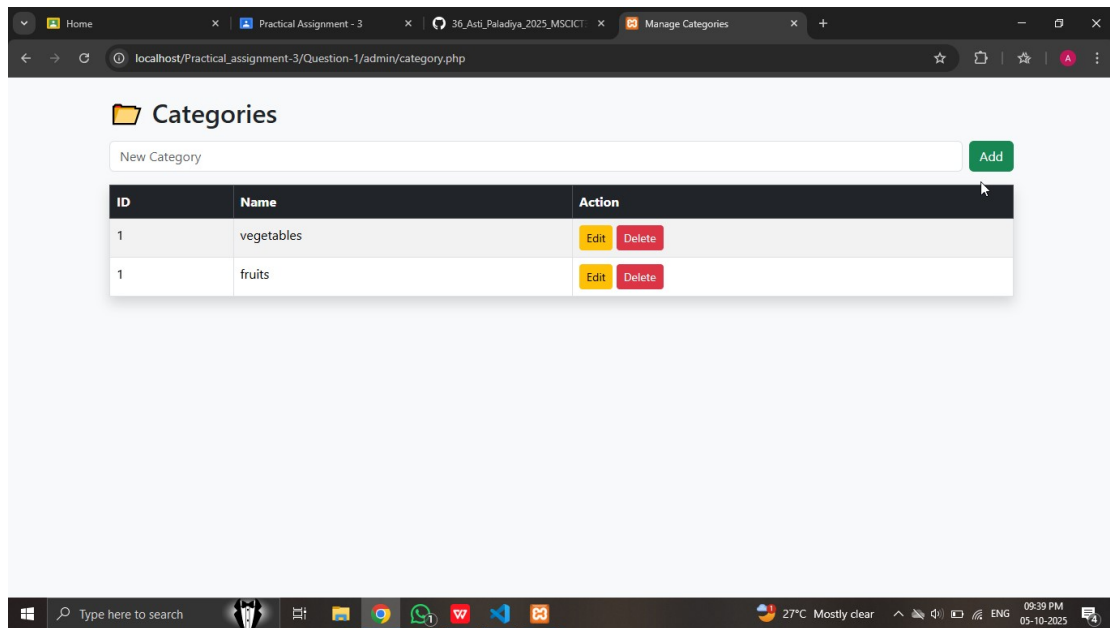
Home ×
Practical Assignment - 3 ×
36_Asti_Paladiya_2025_MSCICT ×
Manage Categories ×
+

localhost/Practical_assignment-3/Question-1/admin/category.php

A

Categories

New Category
Add

| ID | Name | Action |
|---|---|---|
| 1 | vegetables | Edit Delete |
| 1 | fruits | Edit Delete |

Type here to search
27°C Mostly clear
ENG
09:39 PM
05-10-2025
4